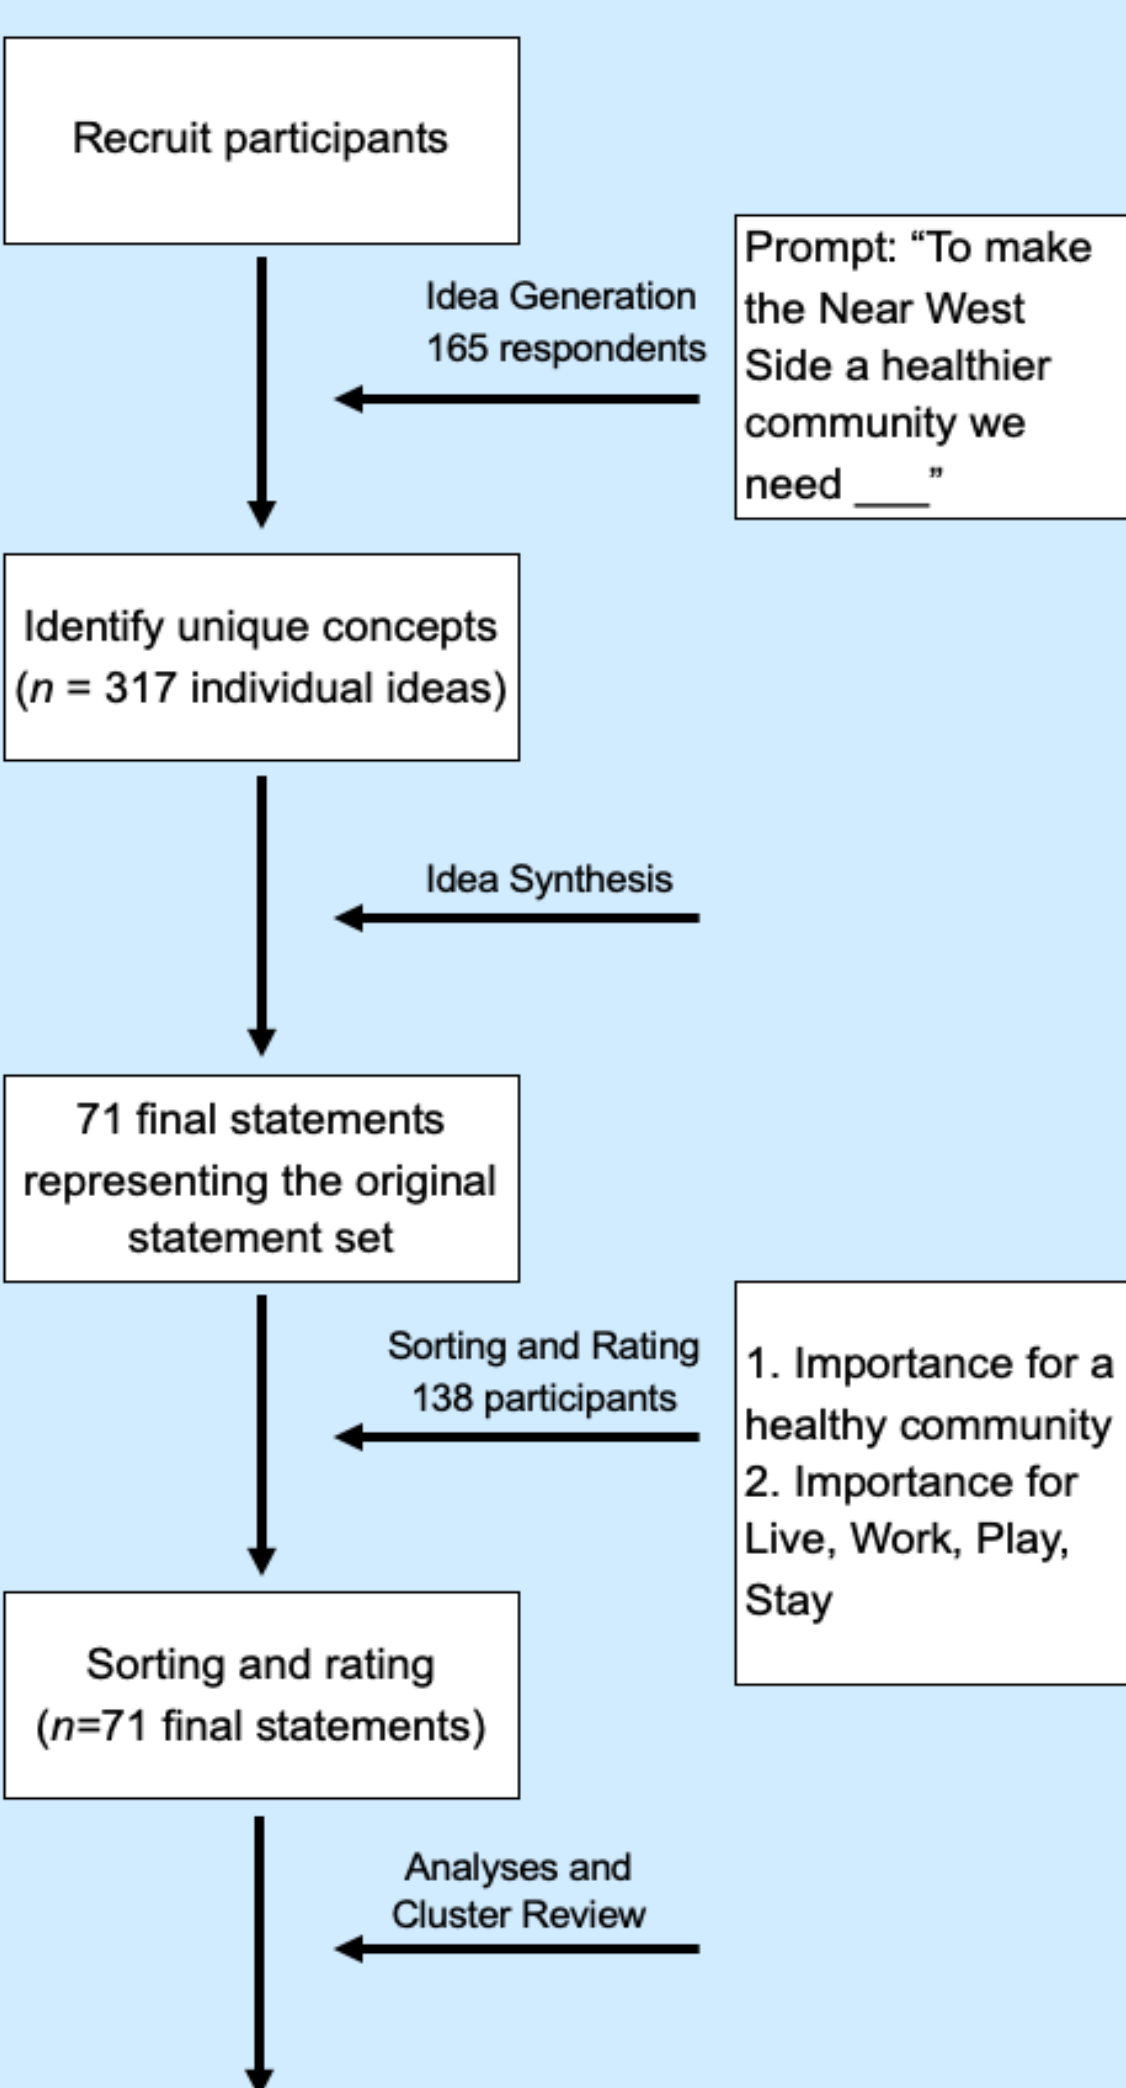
Recruit participants

Idea Generation
165 respondents

Prompt: "To make the Near West Side a healthier community we need ___"

Identify unique concepts
($n$ = 317 individual ideas)

Idea Synthesis

71 final statements representing the original statement set

Sorting and Rating
138 participants

1. Importance for a healthy community
2. Importance for Live, Work, Play, Stay

Sorting and rating
($n$=71 final statements)

Analyses and Cluster Review